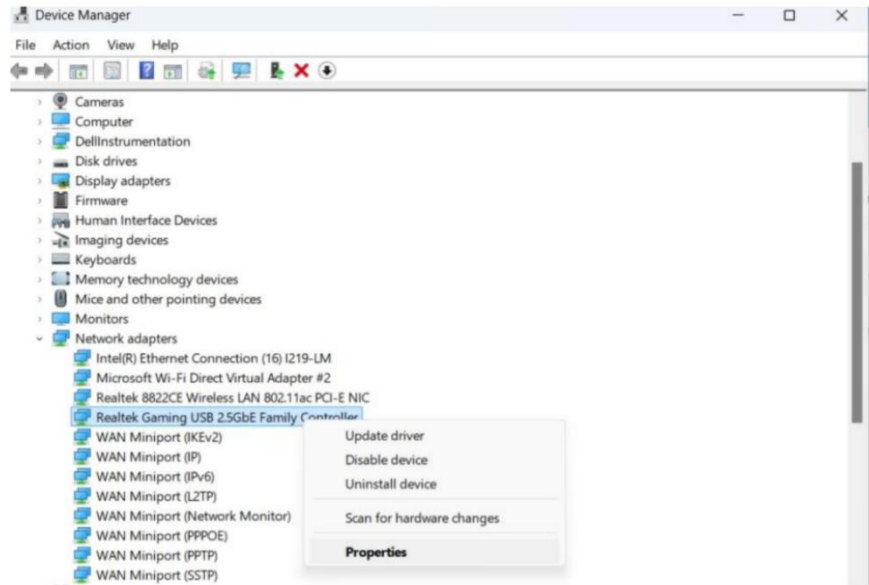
Device Manager

File Action View Help

Cameras
Computer
DellInstrumentation
Disk drives
Display adapters
Firmware
Human Interface Devices
Imaging devices
Keyboards
Memory technology devices
Mice and other pointing devices
Monitors
Network adapters
Intel(R) Ethernet Connection (16) I219-LM
Microsoft Wi-Fi Direct Virtual Adapter #2
Realtek 8822CE Wireless LAN 802.11ac PCI-E NIC
Realtek Gaming USB 2.5GbE Family Controller
WAN Miniport (IKEv2)
WAN Miniport (IP)
WAN Miniport (IPv6)
WAN Miniport (L2TP)
WAN Miniport (Network Monitor)
WAN Miniport (PPPOE)
WAN Miniport (PPTP)
WAN Miniport (SSTP)

Update driver
Disable device
Uninstall device
Scan for hardware changes
Properties